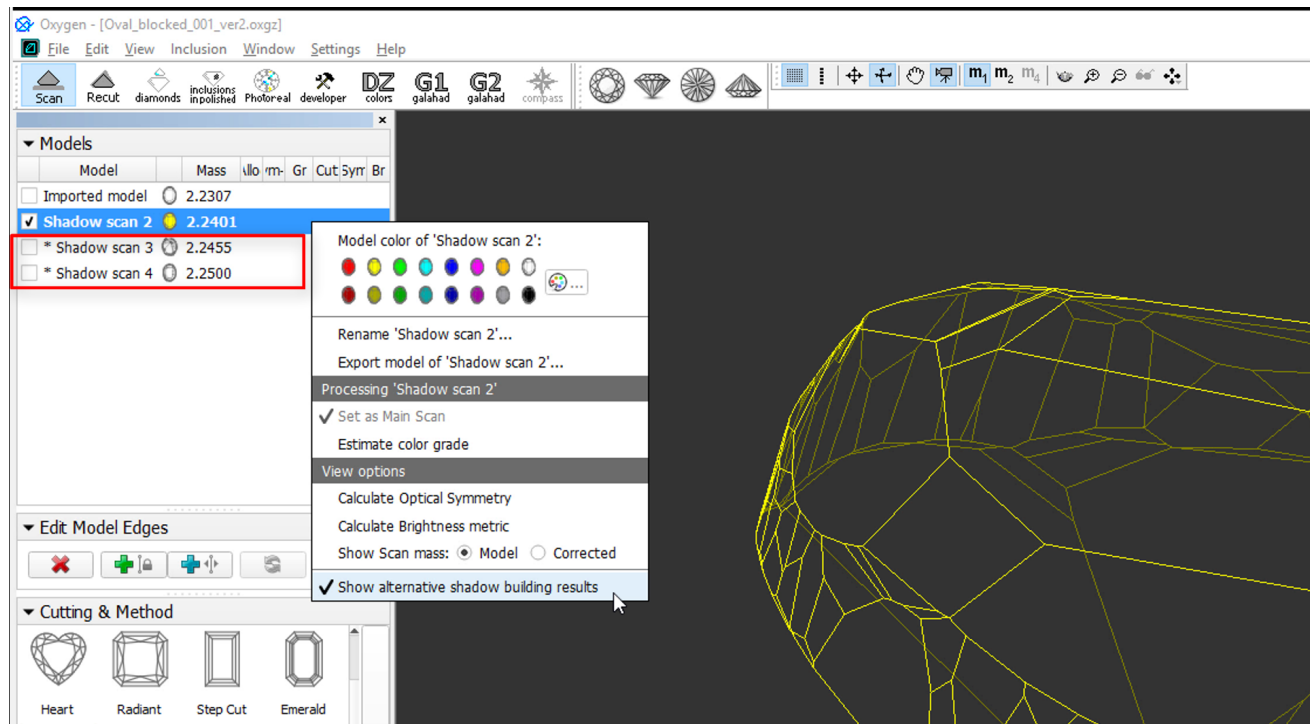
Oxygen - [Oval_blocked_001_ver2.oxgz]

File Edit View Inclusion Window Settings Help

Scan Recut diamonds inclusions inpolished Photoreal developer DZ colors G1 galahad G2 galahad compass

$m_1$ $m_2$ $m_4$

Models

| Model | Mass | Allo | rm- | Gr | Cut | Sym | Br |
|---|---|---|---|---|---|---|---|
| Imported model | 2.2307 | | | | | | |
| Shadow scan 2 | 2.2401 | | | | | | |
| * Shadow scan 3 | 2.2455 | | | | | | |
| * Shadow scan 4 | 2.2500 | | | | | | |

Model color of 'Shadow scan 2':

...

Rename 'Shadow scan 2'...

Export model of 'Shadow scan 2'...

Processing 'Shadow scan 2'

✓ Set as Main Scan

Estimate color grade

View options

Calculate Optical Symmetry

Calculate Brightness metric

Show Scan mass: Model Corrected

✓ Show alternative shadow building results

Edit Model Edges

Cutting & Method

Heart Radiant Step Cut Emerald